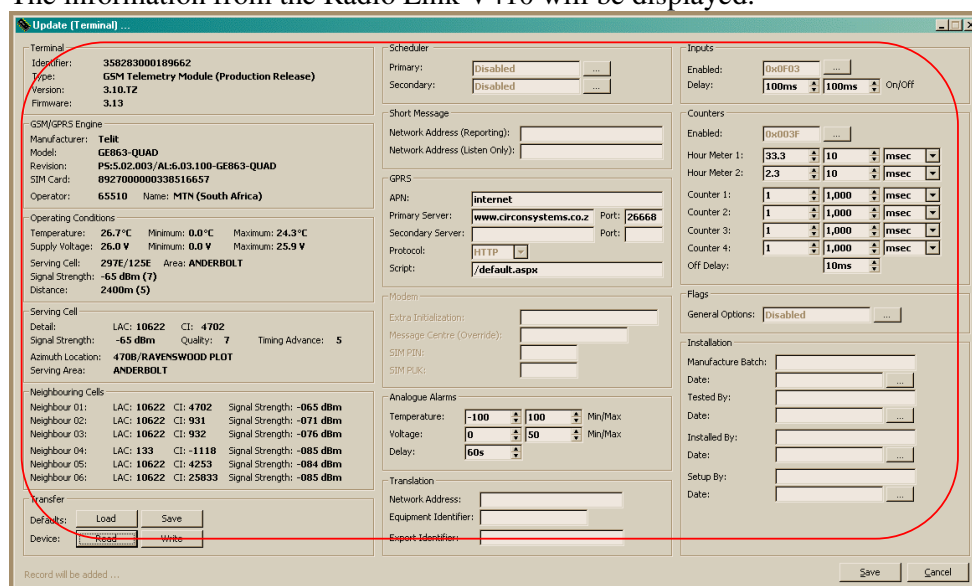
The information from the Radio Link V410 will be displayed.

Update (Terminal) ...

Terminal
Identifier: 358283000189662
Type: GSM Telemetry Module (Production Release)
Version: 3.10.T2
Firmware: 3.13

GSM/GPRS Engine
Manufacturer: Telit
Model: GE863-QUAD
Revision: PS:5.02.003/AL:6.03.100-GE863-QUAD
SIM Card: 8927000000338516657
Operator: 65510 Name: MTN (South Africa)

Operating Conditions
Temperature: 26.7°C Minimum: 0.0°C Maximum: 24.3°C
Supply Voltage: 26.0 V Minimum: 0.0 V Maximum: 25.9 V
Serving Cell: 297E/125E Area: ANDERBOLT
Signal Strength: -65 dBm (7)
Distance: 2400m (5)

Serving Cell
Detail: LAC: 10622 CI: 4702
Signal Strength: -65 dBm Quality: 7 Timing Advance: 5
Azimuth Location: 470B/RAVENSWOOD PLOT
Serving Area: ANDERBOLT

Neighbouring Cells
Neighbour 01: LAC: 10622 CI: 4702 Signal Strength: -065 dBm
Neighbour 02: LAC: 10622 CI: 931 Signal Strength: -071 dBm
Neighbour 03: LAC: 10622 CI: 932 Signal Strength: -076 dBm
Neighbour 04: LAC: 133 CI: -1118 Signal Strength: -085 dBm
Neighbour 05: LAC: 10622 CI: 4253 Signal Strength: -084 dBm
Neighbour 06: LAC: 10622 CI: 25833 Signal Strength: -085 dBm

Transfer
Defaults: Load Save
Device: Read Write

Record will be added ...

Scheduler
Primary: Disabled ...
Secondary: Disabled ...

Short Message
Network Address (Reporting):
Network Address (Listen Only):

GPRS
APN: internet
Primary Server: www.circonsystems.co.z Port: 26668
Secondary Server: Port:
Protocol: HTTP
Script: /default.aspx

Modem
Extra Initialization:
Message Centre (Override):
SIM PIN:
SIM PUK:

Analogue Alarms
Temperature: -100 100 Min/Max
Voltage: 0 50 Min/Max
Delay: 60s

Translation
Network Address:
Equipment Identifier:
Export Identifier:

Inputs
Enabled: 0x0F03 ...
Delay: 100ms 100ms On/Off

Counters
Enabled: 0x003F ...
Hour Meter 1: 33.3 10 msec
Hour Meter 2: 2.3 10 msec
Counter 1: 1 1,000 msec
Counter 2: 1 1,000 msec
Counter 3: 1 1,000 msec
Counter 4: 1 1,000 msec
Off Delay: 10ms

Flags
General Options: Disabled ...

Installation
Manufacture Batch:
Date: ...
Tested By:
Date: ...
Installed By:
Date: ...
Setup By:
Date: ...

Save Cancel